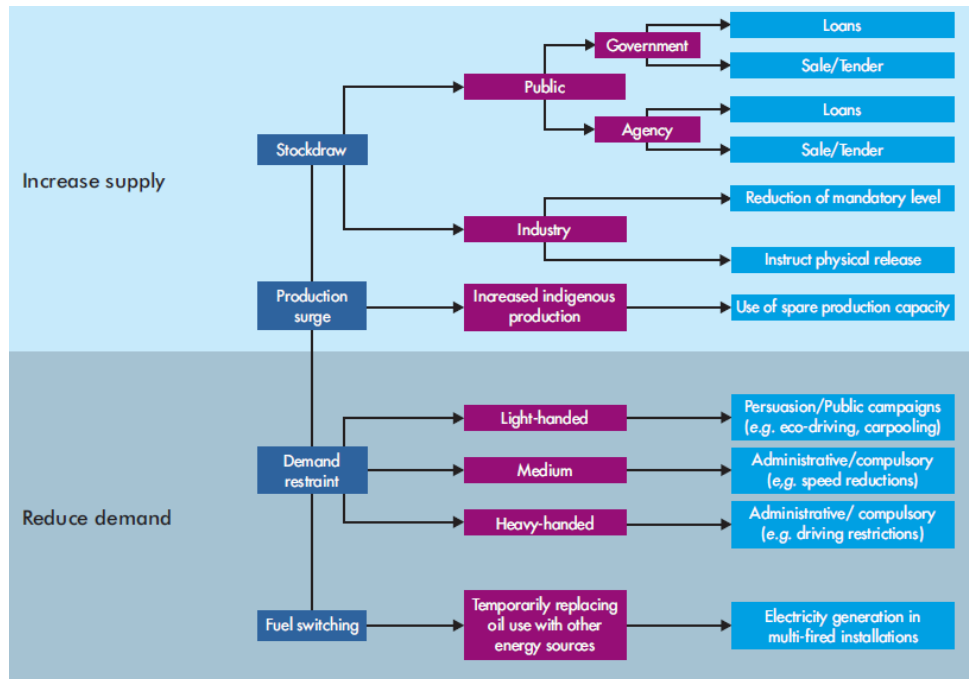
Increase supply

Stockdraw

Public

Government

Loans

Sale/Tender

Agency

Loans

Sale/Tender

Industry

Reduction of mandatory level

Instruct physical release

Production surge

Increased indigenous production

Use of spare production capacity

Reduce demand

Demand restraint

Light-handed

Persuasion/Public campaigns (e.g. eco-driving, carpooling)

Medium

Administrative/compulsory (e.g. speed reductions)

Heavy-handed

Administrative/ compulsory (e.g. driving restrictions)

Fuel switching

Temporarily replacing oil use with other energy sources

Electricity generation in multi-fired installations